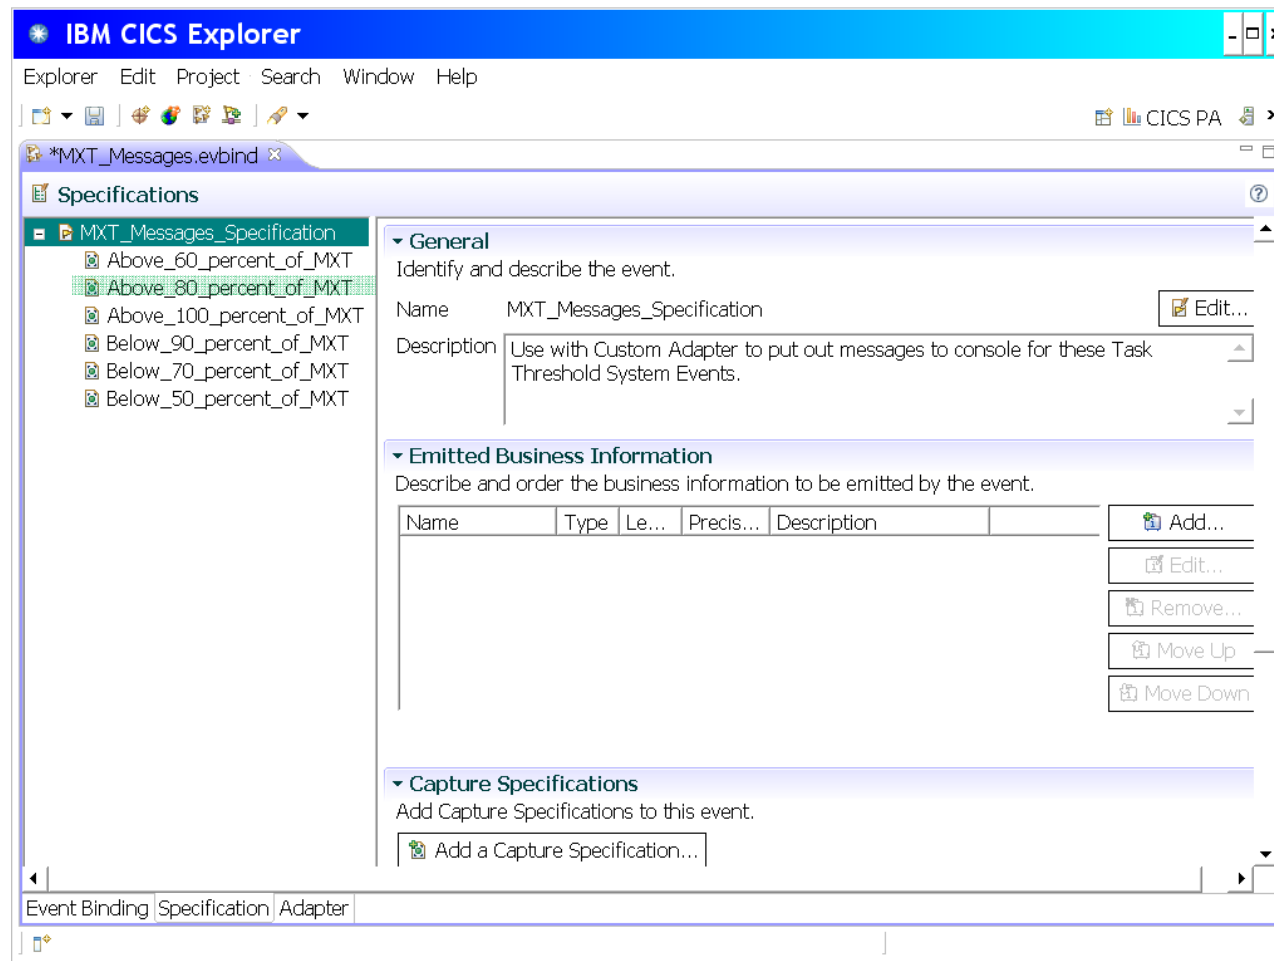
IBM CICS Explorer

Explorer Edit Project Search Window Help

CICS PA

*MXT_Messages.evbind

Specifications

MXT_Messages_Specification
Above_60_percent_of_MXT
Above_80_percent_of_MXT
Above_100_percent_of_MXT
Below_90_percent_of_MXT
Below_70_percent_of_MXT
Below_50_percent_of_MXT

General
Identify and describe the event.

Name MXT_Messages_Specification
Edit...

Description Use with Custom Adapter to put out messages to console for these Task Threshold System Events.

Emitted Business Information
Describe and order the business information to be emitted by the event.

| Name | Type | Le... | Precis... | Description |
|---|---|---|---|---|

Add...
Edit...
Remove...
Move Up
Move Down

Capture Specifications
Add Capture Specifications to this event.

Add a Capture Specification...

Event Binding Specification Adapter